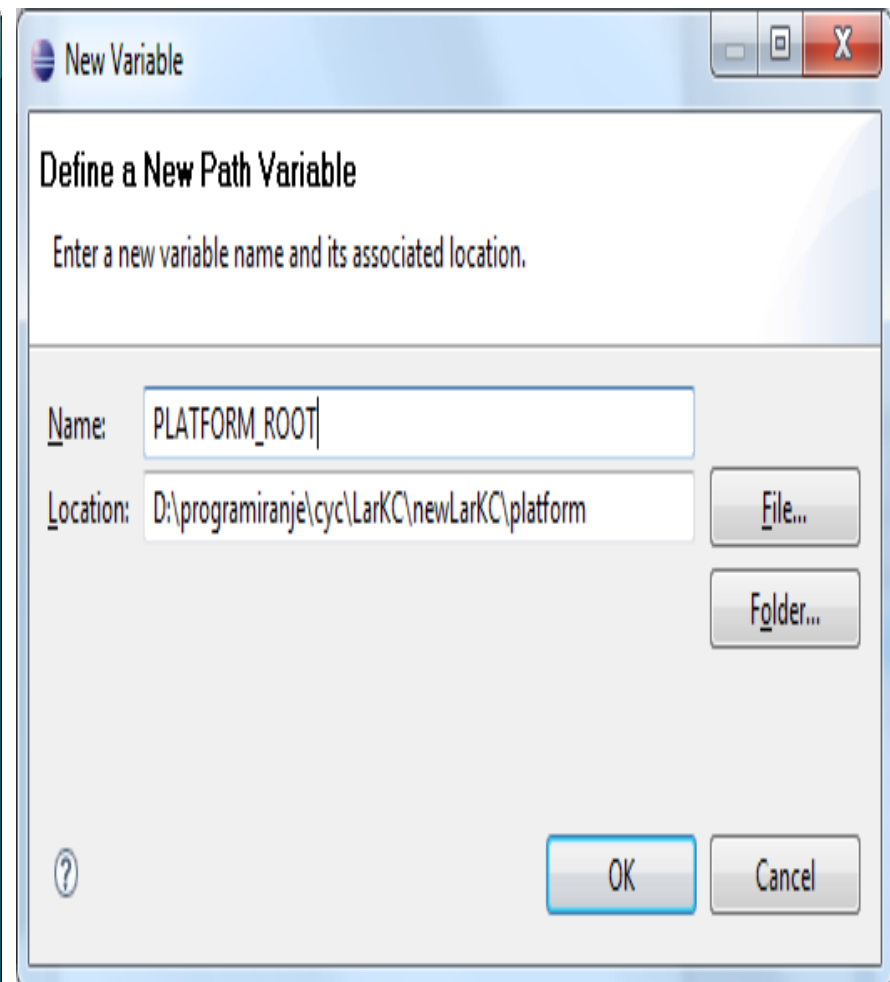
New Variable

Define a New Path Variable

Enter a new variable name and its associated location.

Name: PLATFORM_ROOT

Location: D:\programiranje\cyc\LarKC\newLarKC\platform

File...

Folder...

?

OK

Cancel